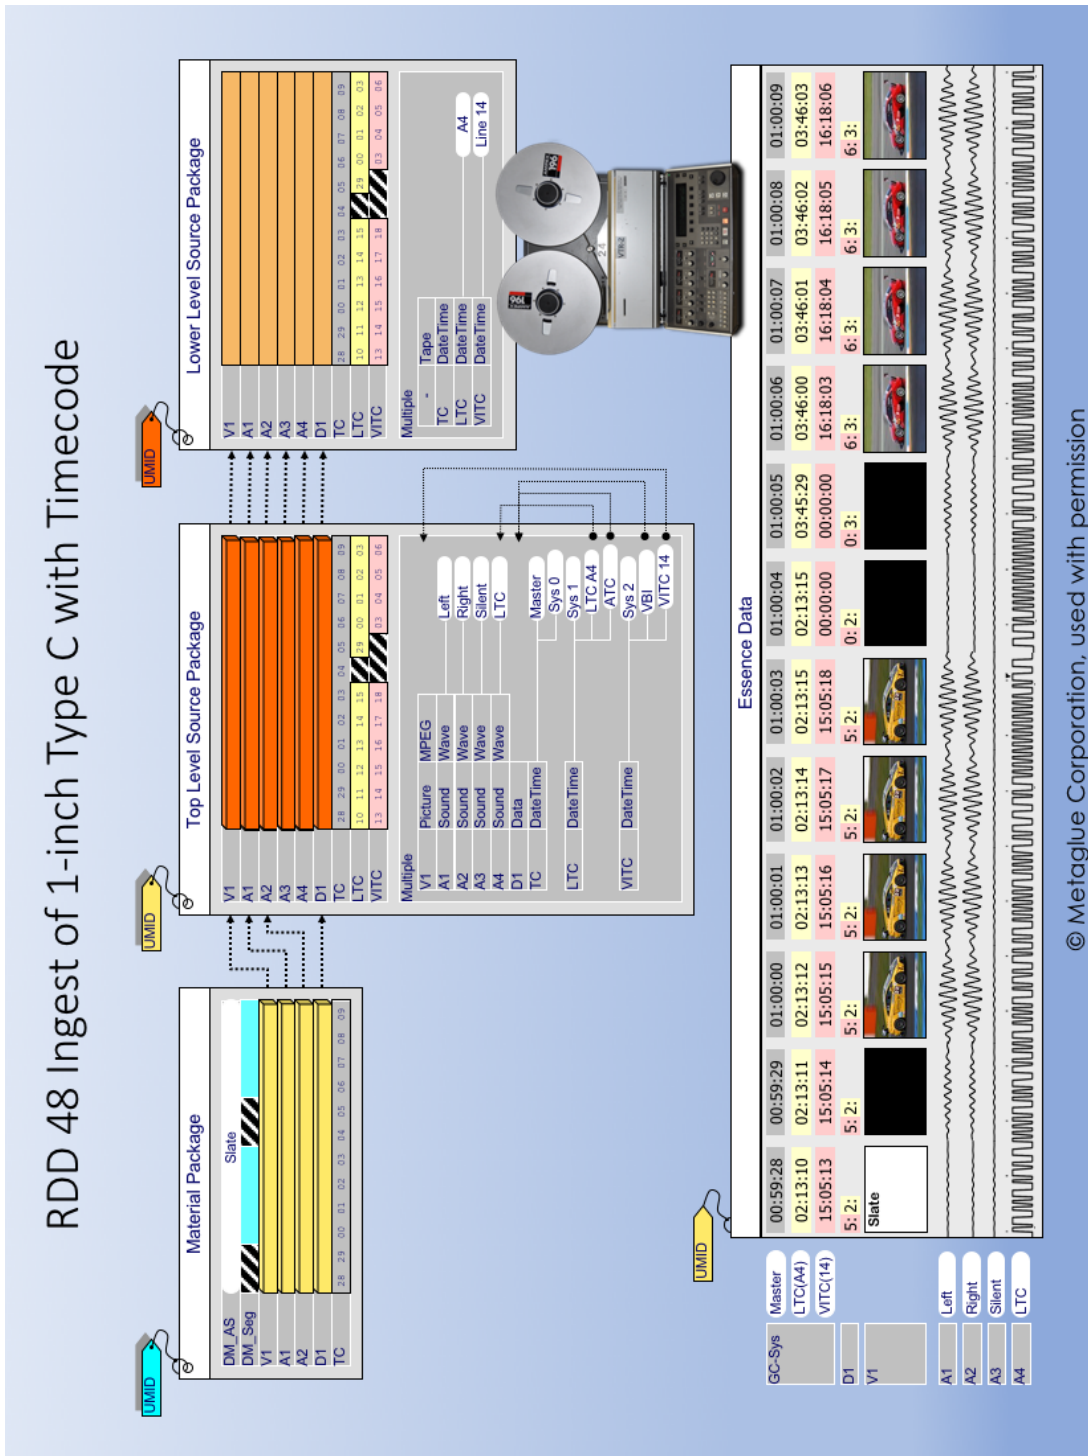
RDD 48 Ingest of 1-inch Type C with Timecode

UMID

Material Package

DM_AS
DM_Seg
V1
A1
A2
D1
TC

Slate

28 29 00 01 02 03 04 05 06 07 08 09

UMID

Top Level Source Package

V1
A1
A2
A3
A4
D1
TC
LTC
VITC

28 29 00 01 02 03 04 05 06 07 08 09
10 11 12 13 14 15 29 00 01 02 03
13 14 15 16 17 18 03 04 05 06

Multiple
V1 Picture MPEG
A1 Sound Wave Left
A2 Sound Wave Right
A3 Sound Wave Silent
A4 Sound Wave LTC
D1 Data
TC DateTime Master
Sys 0
LTC DateTime Sys 1
LTC A4
ATC
VITC DateTime Sys 2
VBI
VITC 14

UMID

Lower Level Source Package

V1
A1
A2
A3
A4
D1
TC
LTC
VITC

28 29 00 01 02 03 04 05 06 07 08 09
10 11 12 13 14 15 29 00 01 02 03
13 14 15 16 17 18 03 04 05 06

Multiple
- Tape
TC DateTime
LTC DateTime
VITC DateTime

A4
Line 14

UMID

Essence Data

| 00:59:28 | 00:59:29 | 01:00:00 | 01:00:01 | 01:00:02 | 01:00:03 | 01:00:04 | 01:00:05 | 01:00:06 | 01:00:07 | 01:00:08 | 01:00:09 |
|---|---|---|---|---|---|---|---|---|---|---|---|
| 02:13:10 | 02:13:11 | 02:13:12 | 02:13:13 | 02:13:14 | 02:13:15 | 02:13:15 | 03:45:29 | 03:46:00 | 03:46:01 | 03:46:02 | 03:46:03 |
| 15:05:13 | 15:05:14 | 15:05:15 | 15:05:16 | 15:05:17 | 15:05:18 | 00:00:00 | 00:00:00 | 16:18:03 | 16:18:04 | 16:18:05 | 16:18:06 |
| 5: 2: | 5: 2: | 5: 2: | 5: 2: | 5: 2: | 5: 2: | 0: 2: | 0: 3: | 6: 3: | 6: 3: | 6: 3: | 6: 3: |

Slate

GC-Sys
Master
LTC(A4)
VITC(14)
D1
V1
A1 Left
A2 Right
A3 Silent
A4 LTC

© Metaglue Corporation, used with permission